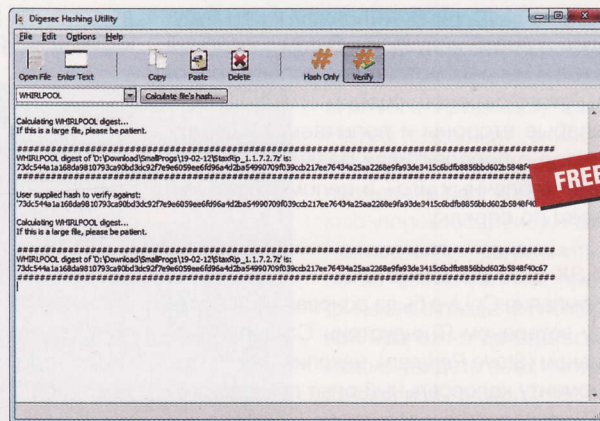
Digesec Hashing Utility

File Edit Options Help

Open File Enter Text Copy Paste Delete Hash Only Verify

WHIRLPOOL Calculate file's hash...

Calculating WHIRLPOOL digest...
If this is a large file, please be patient.

################################################################################
WHIRLPOOL digest of 'D:\Download\SmallProgs\19-02-12\StaxRip_1.1.7.2.7z' is:
73dc544a1a168da9810793ca90bd3dc92f7e9e6059ee6fd96a4d2ba54990709f039ccb217ee76434a25aa2268e9fa93de3415c6dbf8856bbd602b5848f
################################################################################

User supplied hash to verify against:
'73dc544a1a168da9810793ca90bd3dc92f7e9e6059ee6fd96a4d2ba54990709f039ccb217ee76434a25aa2268e9fa93de3415c6dbf8856bbd602b5848f40

Calculating WHIRLPOOL digest...
If this is a large file, please be patient.

################################################################################
WHIRLPOOL digest of 'D:\Download\SmallProgs\19-02-12\StaxRip_1.1.7.2.7z' is:
73dc544a1a168da9810793ca90bd3dc92f7e9e6059ee6fd96a4d2ba54990709f039ccb217ee76434a25aa2268e9fa93de3415c6dbf8856bbd602b5848f40c67
################################################################################

FREE